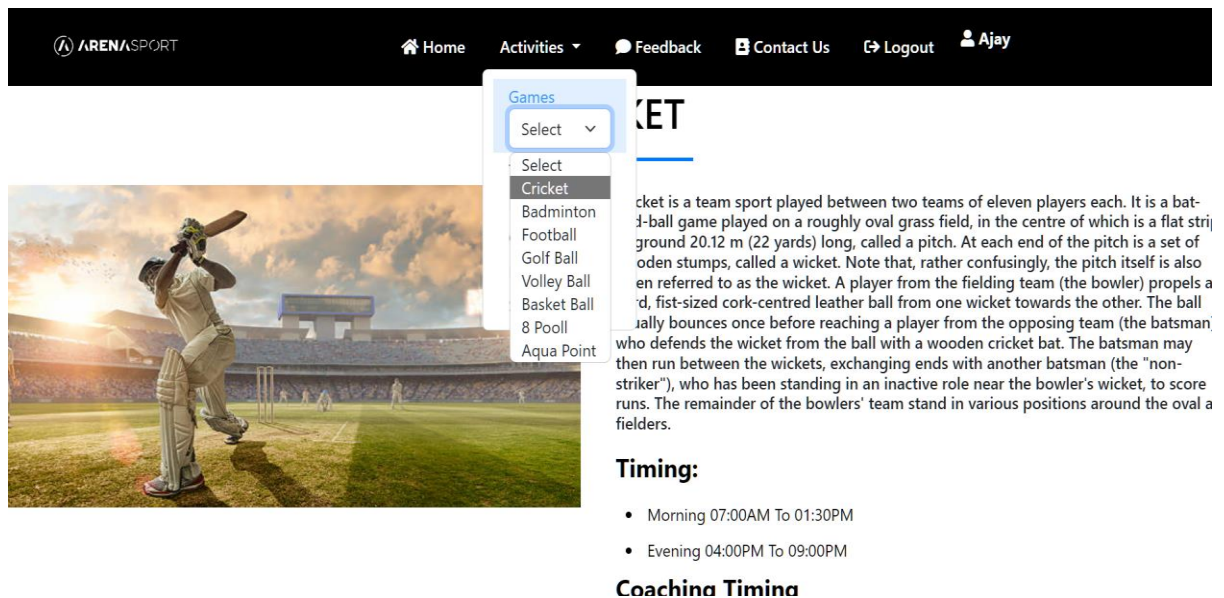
ARENASPORT

Home Activities Feedback Contact Us Logout Ajay

Games

Select

Select
Cricket
Badminton
Football
Golf Ball
Volley Ball
Basket Ball
8 Pooll
Aqua Point

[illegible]KET

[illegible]cket is a team sport played between two teams of eleven players each. It is a bat-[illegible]d-ball game played on a roughly oval grass field, in the centre of which is a flat strip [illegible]ground 20.12 m (22 yards) long, called a pitch. At each end of the pitch is a set of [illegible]oden stumps, called a wicket. Note that, rather confusingly, the pitch itself is also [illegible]en referred to as the wicket. A player from the fielding team (the bowler) propels a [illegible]rd, fist-sized cork-centred leather ball from one wicket towards the other. The ball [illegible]ually bounces once before reaching a player from the opposing team (the batsman) who defends the wicket from the ball with a wooden cricket bat. The batsman may then run between the wickets, exchanging ends with another batsman (the "non-striker"), who has been standing in an inactive role near the bowler's wicket, to score runs. The remainder of the bowlers' team stand in various positions around the oval a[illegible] fielders.

Timing:

- Morning 07:00AM To 01:30PM
- Evening 04:00PM To 09:00PM

Coaching Timing